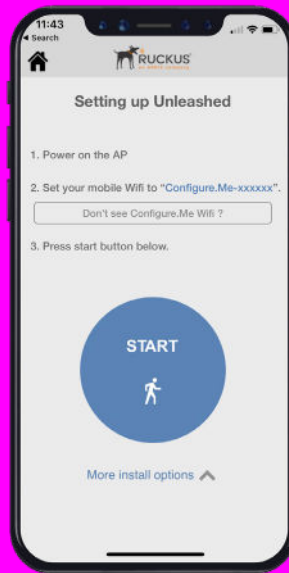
11:43
◂ Search

RUCKUS

Setting up Unleashed

1. Power on the AP

2. Set your mobile Wifi to "Configure.Me-xxxxxx".

Don't see Configure.Me Wifi ?

3. Press start button below.

START

More install options